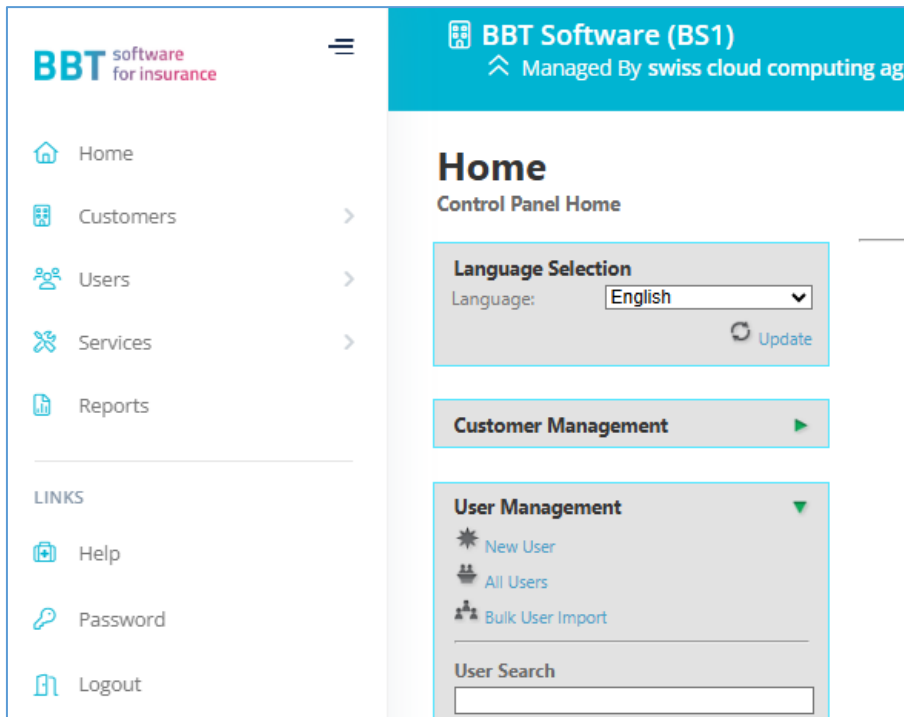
BBT software for insurance

BBT Software (BS1)
Managed By swiss cloud computing ag

Home
Customers
Users
Services
Reports

LINKS
Help
Password
Logout

Home
Control Panel Home

Language Selection
Language: English
Update

Customer Management

User Management
New User
All Users
Bulk User Import

User Search